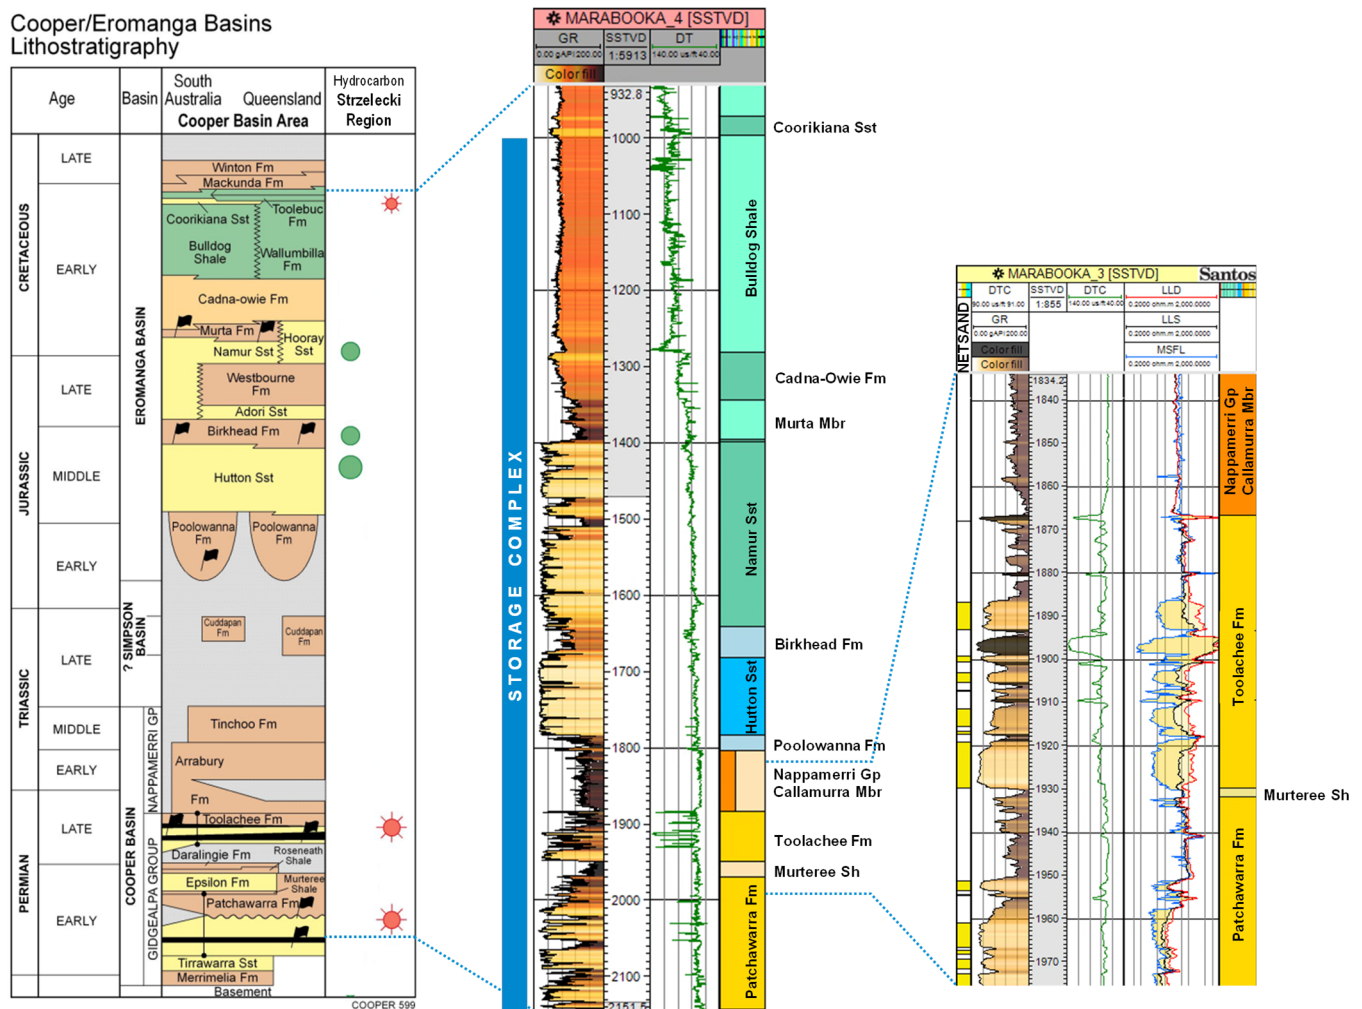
Cooper/Eromanga Basins
Lithostratigraphy

| Age | | Basin | South Australia Queensland Cooper Basin Area | Hydrocarbon Strzelecki Region |
|---|---|---|---|---|
| CRETACEOUS | LATE | EROMANGA BASIN | Winton Fm, Mackunda Fm | |
| | EARLY | | Coorikiana Sst, Toolebuc Fm, Bulldog Shale, Wallumbilla Fm, Cadna-owie Fm, Murta Fm, Hooray Sst, Namur Sst | |
| JURASSIC | LATE | | Westbourne Fm, Adori Sst | |
| | MIDDLE | | Birkhead Fm, Hutton Sst | |
| | EARLY | | Poolowanna Fm, Poolowanna Fm | |
| TRIASSIC | LATE | ? SIMPSON BASIN | Cuddapan Fm, Cuddapan Fm | |
| | MIDDLE | COOPER BASIN NAPPAMERRI GP | Tinchoo Fm | |
| | EARLY | | Arrabury Fm | |
| PERMIAN | LATE | GIDGEALPA GROUP | Toolachee Fm, Daralingie Fm, Roseneath Shale | |
| | EARLY | | Epsilon Fm, Murteree Shale, Patchawarra Fm, Tirrawarra Sst, Merrimelia Fm, Basement | |

COOPER 599

STORAGE COMPLEX

MARABOOKA_4 [SSTVD]
GR SSTVD DT
0.00 gAPI 200.00 1:5913 140.00 us/ft 40.00
Color fill
932.8 1000 1100 1200 1300 1400 1500 1600 1700 1800 1900 2000 2100 2151.5

Coorikiana Sst
Bulldog Shale
Cadna-Owie Fm
Murta Mbr
Namur Sst
Birkhead Fm
Hutton Sst
Poolowanna Fm
Nappamerri Gp Callamurra Mbr
Toolachee Fm
Murteree Sh
Patchawarra Fm

MARABOOKA_3 [SSTVD] Santos
NETSAND
DTC 90.00 us/ft 91.00
GR 0.00 gAPI 200.00
Color fill
Color fill
SSTVD 1:855
DTC 140.00 us/ft 40.00
LLD 0.2000 ohm.m 2,000.0000
LLS 0.2000 ohm.m 2,000.0000
MSFL 0.2000 ohm.m 2,000.0000
1834.2 1840 1850 1860 1870 1880 1890 1900 1910 1920 1930 1940 1950 1960 1970

Nappamerri Gp Callamurra Mbr
Toolachee Fm
Murteree Sh
Patchawarra Fm